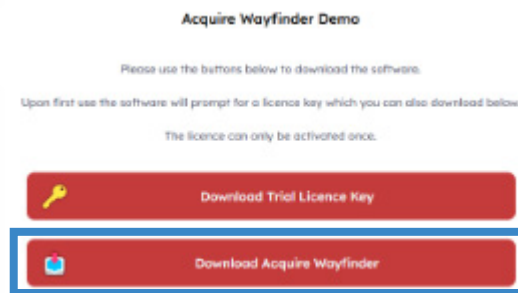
Acquire Wayfinder Demo

Please use the buttons below to download the software.

Upon first use the software will prompt for a licence key which you can also download below

The licence can only be activated once.

Download Trial Licence Key

Download Acquire Wayfinder